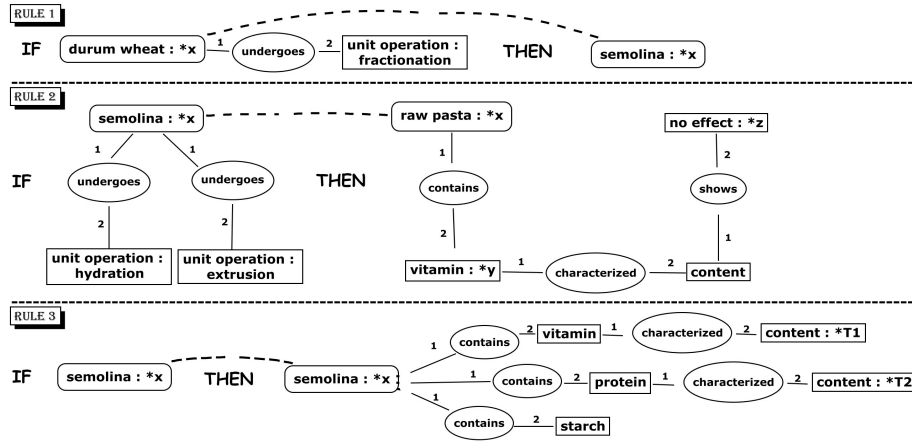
RULE 1

IF durum wheat : *x 1 undergoes 2 unit operation : fractionation THEN semolina : *x

RULE 2

semolina : *x raw pasta : *x no effect : *z

1 1 1 2

IF undergoes undergoes THEN contains shows

2 2 2 1

unit operation : hydration unit operation : extrusion vitamin : *y 1 characterized 2 content

RULE 3

1 contains 2 vitamin 1 characterized 2 content : *T1

IF semolina : *x THEN semolina : *x 1 contains 2 protein 1 characterized 2 content : *T2

1 contains 2 starch